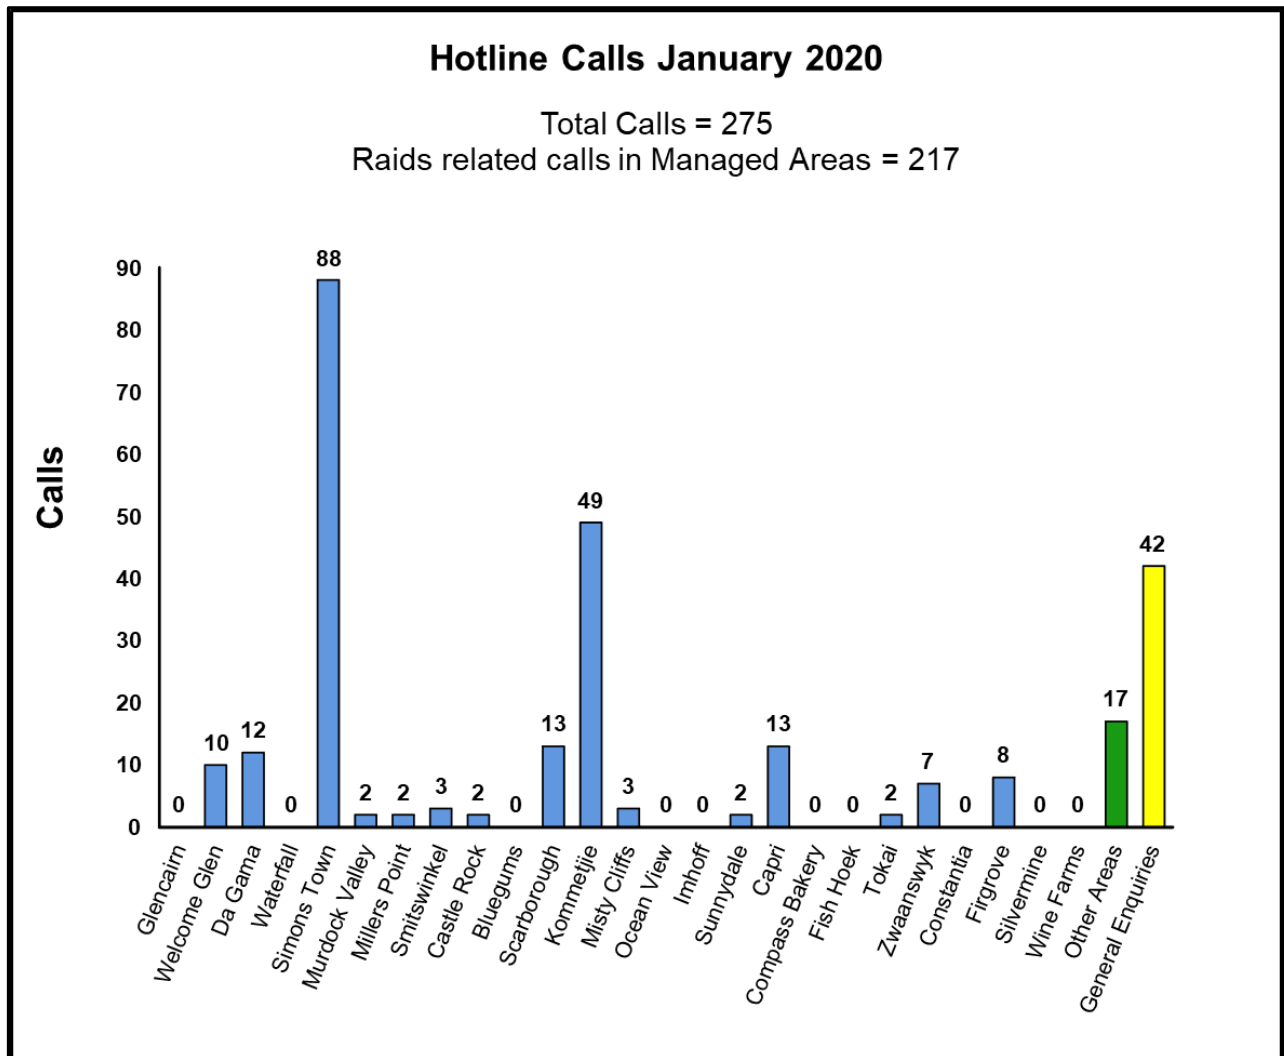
Hotline Calls January 2020

Total Calls = 275
Raids related calls in Managed Areas = 217

Calls

90
80
70
60
50
40
30
20
10
0

| Area | Calls |
|---|---|
| Glencairn | 0 |
| Welcome Glen | 10 |
| Da Gama | 12 |
| Waterfall | 0 |
| Simons Town | 88 |
| Murdock Valley | 2 |
| Millers Point | 2 |
| Smitswinkel | 3 |
| Castle Rock | 2 |
| Bluegums | 0 |
| Scarborough | 13 |
| Kommetjie | 49 |
| Misty Cliffs | 3 |
| Ocean View | 0 |
| Imhoff | 0 |
| Sunnydale | 2 |
| Capri | 13 |
| Compass Bakery | 0 |
| Fish Hoek | 0 |
| Tokai | 2 |
| Zwaanswyk | 7 |
| Constantia | 0 |
| Firgrove | 8 |
| Silvermine | 0 |
| Wine Farms | 0 |
| Other Areas | 17 |
| General Enquiries | 42 |